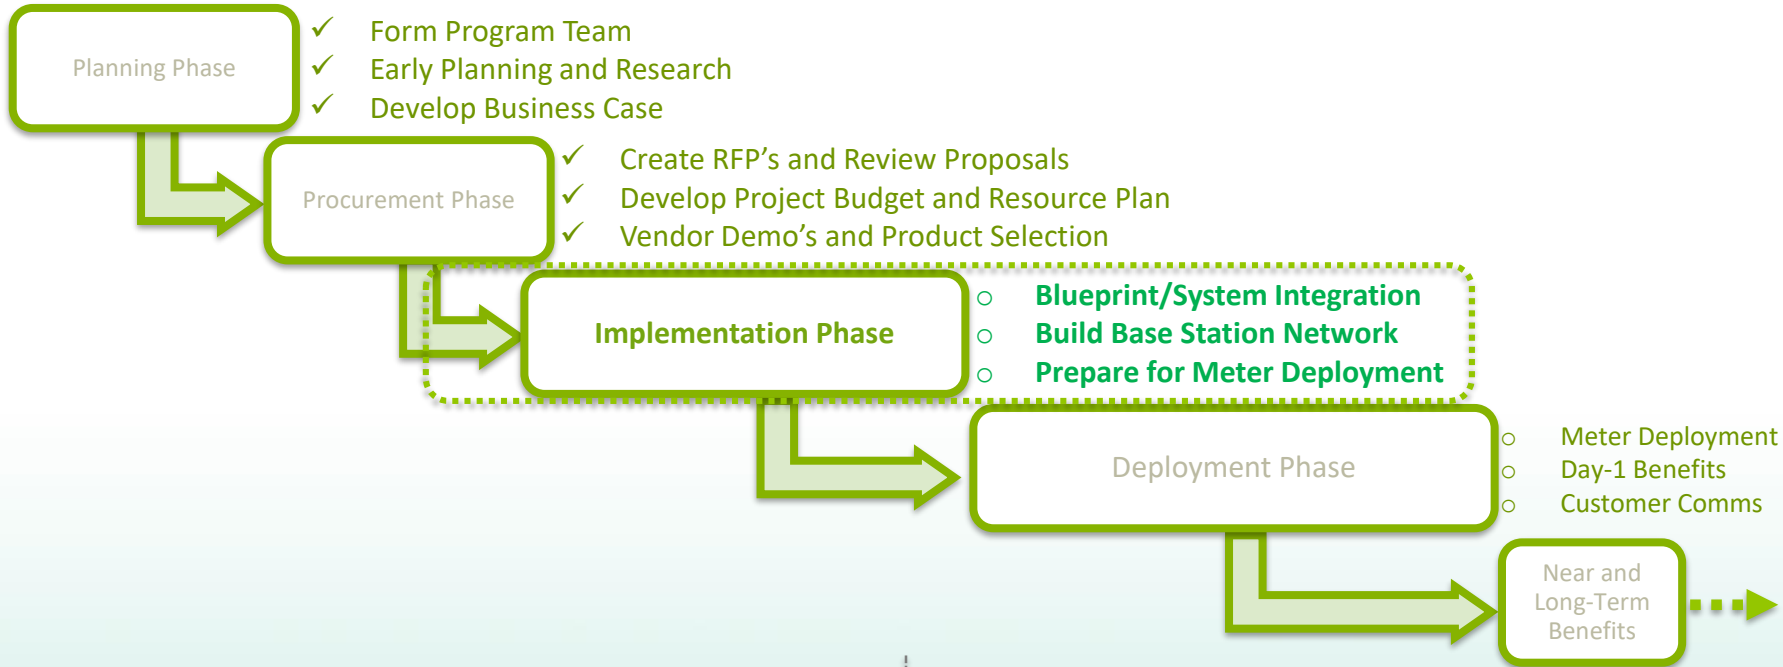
Planning Phase

✓ Form Program Team
✓ Early Planning and Research
✓ Develop Business Case

Procurement Phase

✓ Create RFP's and Review Proposals
✓ Develop Project Budget and Resource Plan
✓ Vendor Demo's and Product Selection

Implementation Phase

○ Blueprint/System Integration
○ Build Base Station Network
○ Prepare for Meter Deployment

Deployment Phase

○ Meter Deployment
○ Day-1 Benefits
○ Customer Comms

Near and Long-Term Benefits